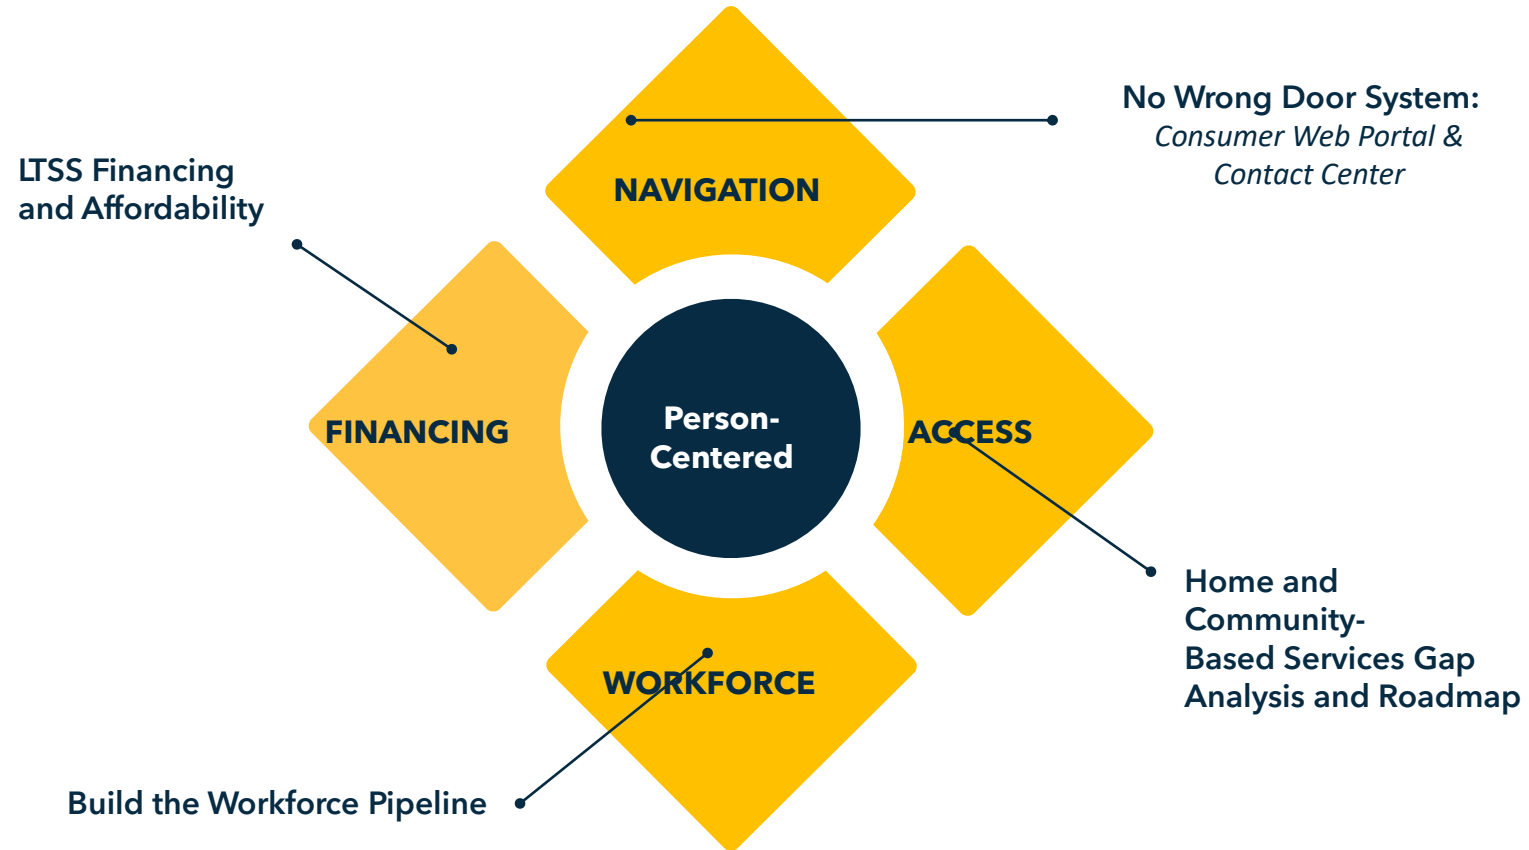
No Wrong Door System:
Consumer Web Portal & Contact Center

LTSS Financing and Affordability

NAVIGATION

FINANCING

Person-Centered

ACCESS

WORKFORCE

Home and Community-Based Services Gap Analysis and Roadmap

Build the Workforce Pipeline